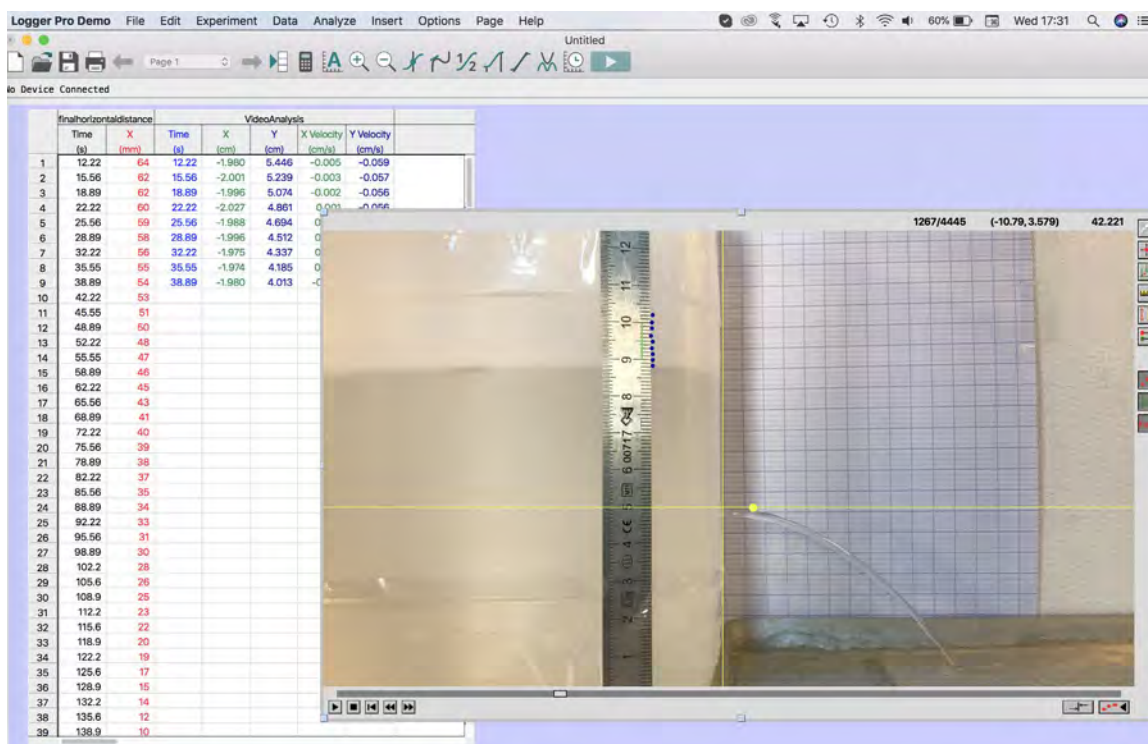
Logger Pro Demo File Edit Experiment Data Analyze Insert Options Page Help

60% Wed 17:31

Untitled

Page 1

No Device Connected

| | finalhorizontaldistance | | VideoAnalysis | | | | |
|---|---|---|---|---|---|---|---|
| | Time (s) | X (mm) | Time (s) | X (cm) | Y (cm) | X Velocity (cm/s) | Y Velocity (cm/s) |
| 1 | 12.22 | 64 | 12.22 | -1.980 | 5.446 | -0.005 | -0.059 |
| 2 | 15.56 | 62 | 15.56 | -2.001 | 5.239 | -0.003 | -0.057 |
| 3 | 18.89 | 62 | 18.89 | -1.996 | 5.074 | -0.002 | -0.056 |
| 4 | 22.22 | 60 | 22.22 | -2.027 | 4.861 | 0.001 | -0.056 |
| 5 | 25.56 | 59 | 25.56 | -1.988 | 4.694 | 0 | |
| 6 | 28.89 | 58 | 28.89 | -1.996 | 4.512 | 0 | |
| 7 | 32.22 | 56 | 32.22 | -1.975 | 4.337 | 0 | |
| 8 | 35.55 | 55 | 35.55 | -1.974 | 4.185 | 0 | |
| 9 | 38.89 | 54 | 38.89 | -1.980 | 4.013 | -( | |
| 10 | 42.22 | 53 | | | | | |
| 11 | 45.55 | 51 | | | | | |
| 12 | 48.89 | 50 | | | | | |
| 13 | 52.22 | 48 | | | | | |
| 14 | 55.55 | 47 | | | | | |
| 15 | 58.89 | 46 | | | | | |
| 16 | 62.22 | 45 | | | | | |
| 17 | 65.56 | 43 | | | | | |
| 18 | 68.89 | 41 | | | | | |
| 19 | 72.22 | 40 | | | | | |
| 20 | 75.56 | 39 | | | | | |
| 21 | 78.89 | 38 | | | | | |
| 22 | 82.22 | 37 | | | | | |
| 23 | 85.56 | 35 | | | | | |
| 24 | 88.89 | 34 | | | | | |
| 25 | 92.22 | 33 | | | | | |
| 26 | 95.56 | 31 | | | | | |
| 27 | 98.89 | 30 | | | | | |
| 28 | 102.2 | 28 | | | | | |
| 29 | 105.6 | 26 | | | | | |
| 30 | 108.9 | 25 | | | | | |
| 31 | 112.2 | 23 | | | | | |
| 32 | 115.6 | 22 | | | | | |
| 33 | 118.9 | 20 | | | | | |
| 34 | 122.2 | 19 | | | | | |
| 35 | 125.6 | 17 | | | | | |
| 36 | 128.9 | 15 | | | | | |
| 37 | 132.2 | 14 | | | | | |
| 38 | 135.6 | 12 | | | | | |
| 39 | 138.9 | 10 | | | | | |

1267/4445 (-10.79, 3.579) 42.221

12 11 10 9 8 7 6 00717 5 4 3 2 1 CE